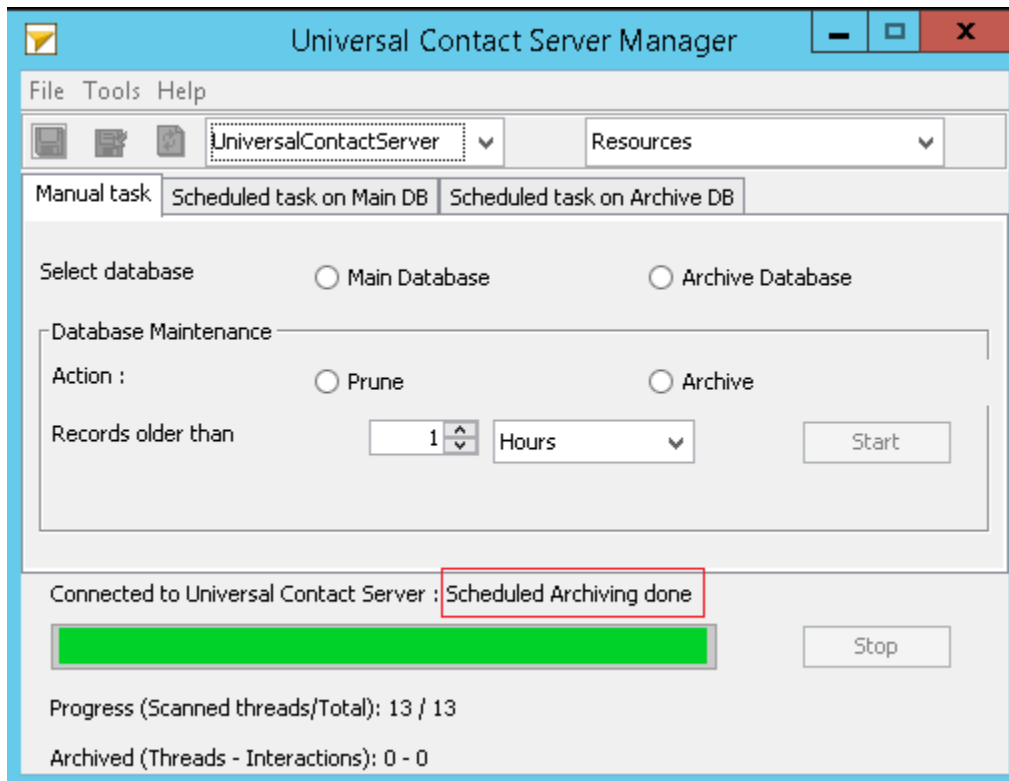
Universal Contact Server Manager

File Tools Help

UniversalContactServer

Resources

Manual task | Scheduled task on Main DB | Scheduled task on Archive DB

Select database
Main Database
Archive Database

Database Maintenance
Action :
Prune
Archive

Records older than
1
Hours
Start

Connected to Universal Contact Server : Scheduled Archiving done

Stop

Progress (Scanned threads/Total): 13 / 13

Archived (Threads - Interactions): 0 - 0